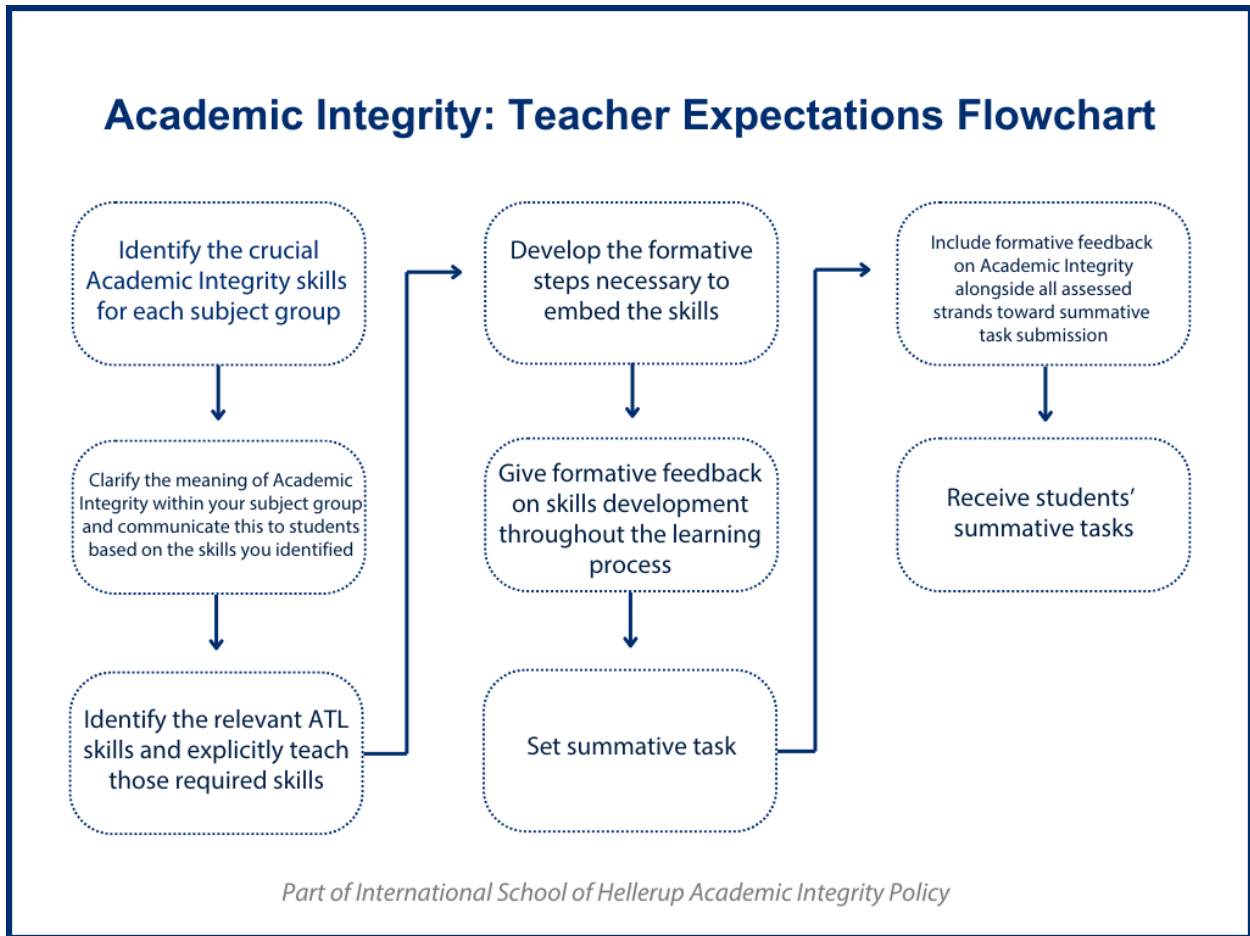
Academic Integrity: Teacher Expectations Flowchart

Identify the crucial Academic Integrity skills for each subject group

Clarify the meaning of Academic Integrity within your subject group and communicate this to students based on the skills you identified

Identify the relevant ATL skills and explicitly teach those required skills

Develop the formative steps necessary to embed the skills

Give formative feedback on skills development throughout the learning process

Set summative task

Include formative feedback on Academic Integrity alongside all assessed strands toward summative task submission

Receive students' summative tasks

Part of International School of Hellerup Academic Integrity Policy